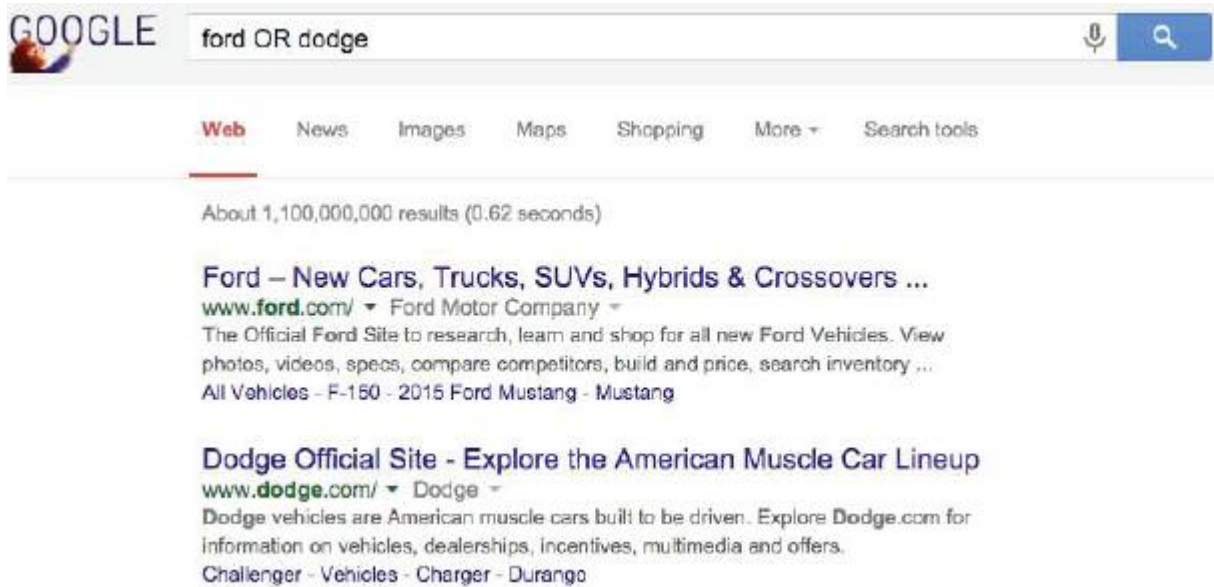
GOOGLE

ford OR dodge

Web News Images Maps Shopping More ▾ Search tools

About 1,100,000,000 results (0.62 seconds)

Ford – New Cars, Trucks, SUVs, Hybrids & Crossovers ...
www.ford.com/ ▾ Ford Motor Company ▾
The Official Ford Site to research, learn and shop for all new Ford Vehicles. View photos, videos, specs, compare competitors, build and price, search inventory ...
All Vehicles - F-150 - 2015 Ford Mustang - Mustang

Dodge Official Site - Explore the American Muscle Car Lineup
www.dodge.com/ ▾ Dodge ▾
Dodge vehicles are American muscle cars built to be driven. Explore Dodge.com for information on vehicles, dealerships, incentives, multimedia and offers.
Challenger - Vehicles - Charger - Durango